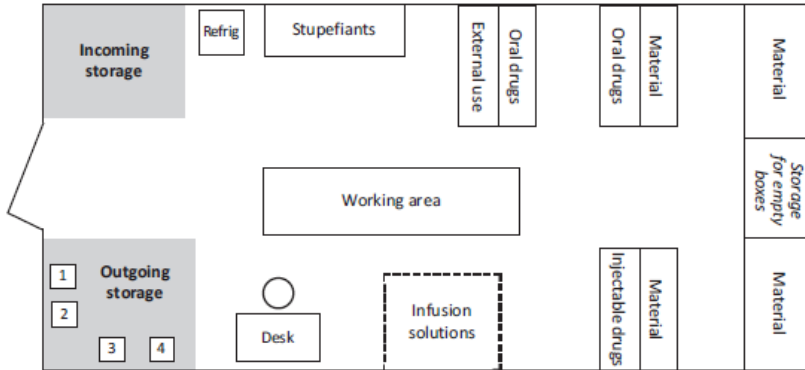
Incoming storage

Refrig

Stupefiants

External use

Oral drugs

Oral drugs

Material

Material

Storage for empty boxes

Working area

Outgoing storage

1

2

3

4

Desk

Infusion solutions

Injectable drugs

Material

Material